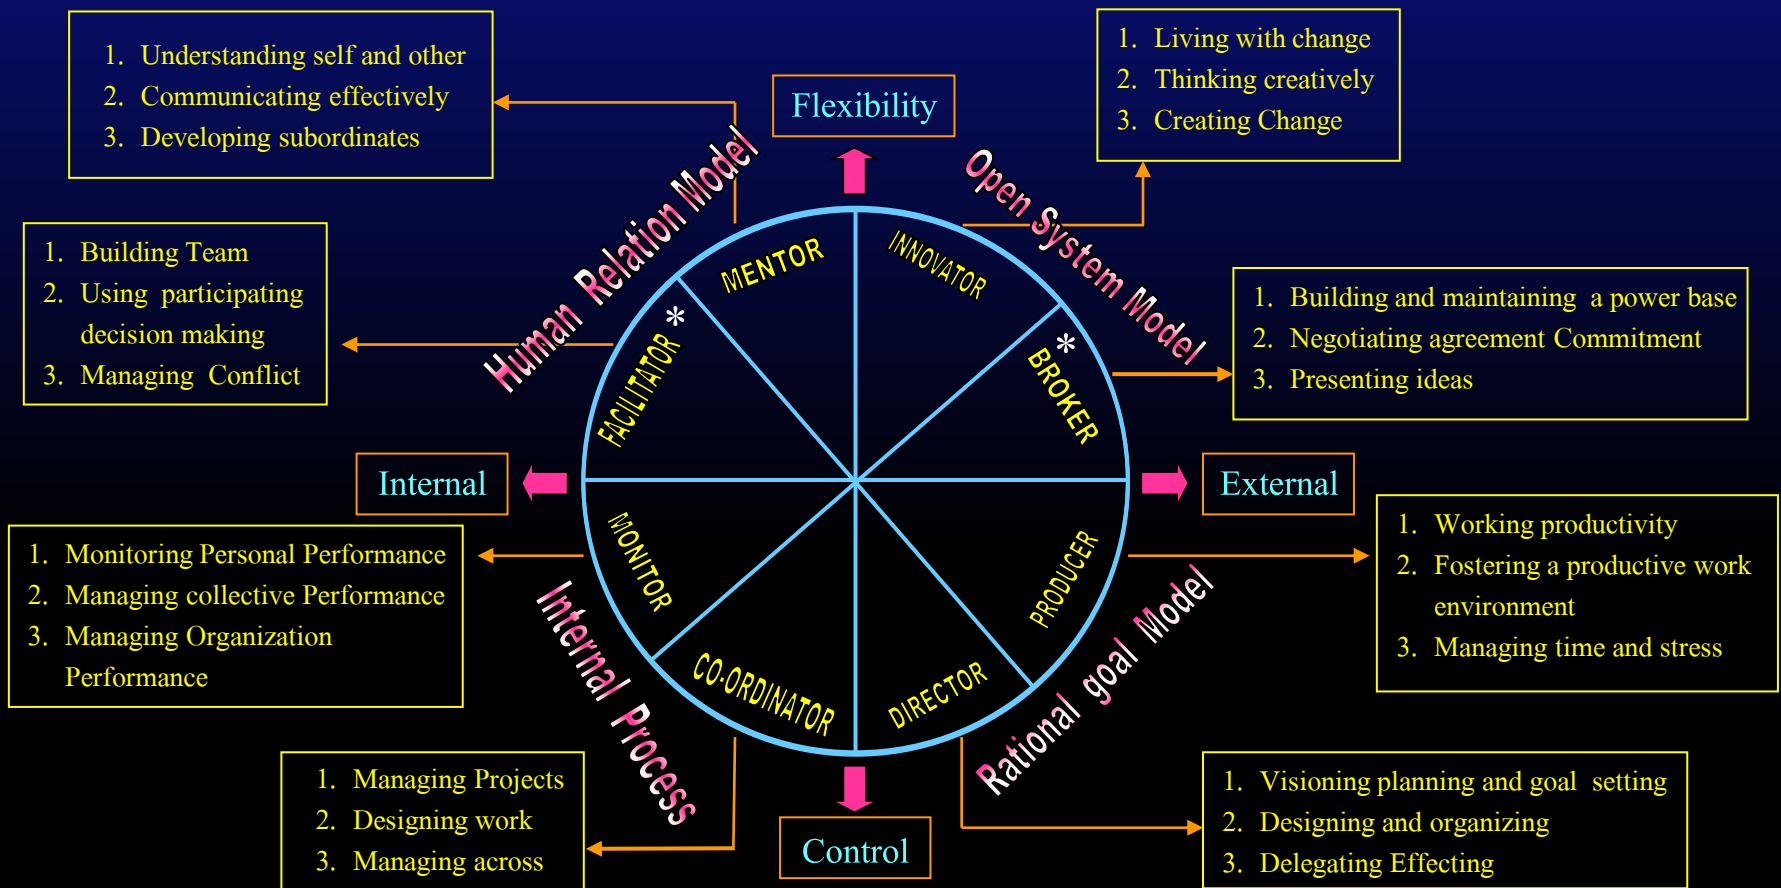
1. Understanding self and other
2. Communicating effectively
3. Developing subordinates

Flexibility

1. Living with change
2. Thinking creatively
3. Creating Change

Human Relation Model

Open System Model

1. Building Team
2. Using participating decision making
3. Managing Conflict

MENTOR

INNOVATOR

FACILITATOR *

* BROKER

1. Building and maintaining a power base
2. Negotiating agreement Commitment
3. Presenting ideas

Internal

External

MONITOR

PRODUCER

1. Monitoring Personal Performance
2. Managing collective Performance
3. Managing Organization Performance

1. Working productivity
2. Fostering a productive work environment
3. Managing time and stress

CO-ORDINATOR

DIRECTOR

Internal Process

Rational goal Model

1. Managing Projects
2. Designing work
3. Managing across

Control

1. Visioning planning and goal setting
2. Designing and organizing
3. Delegating Effecting